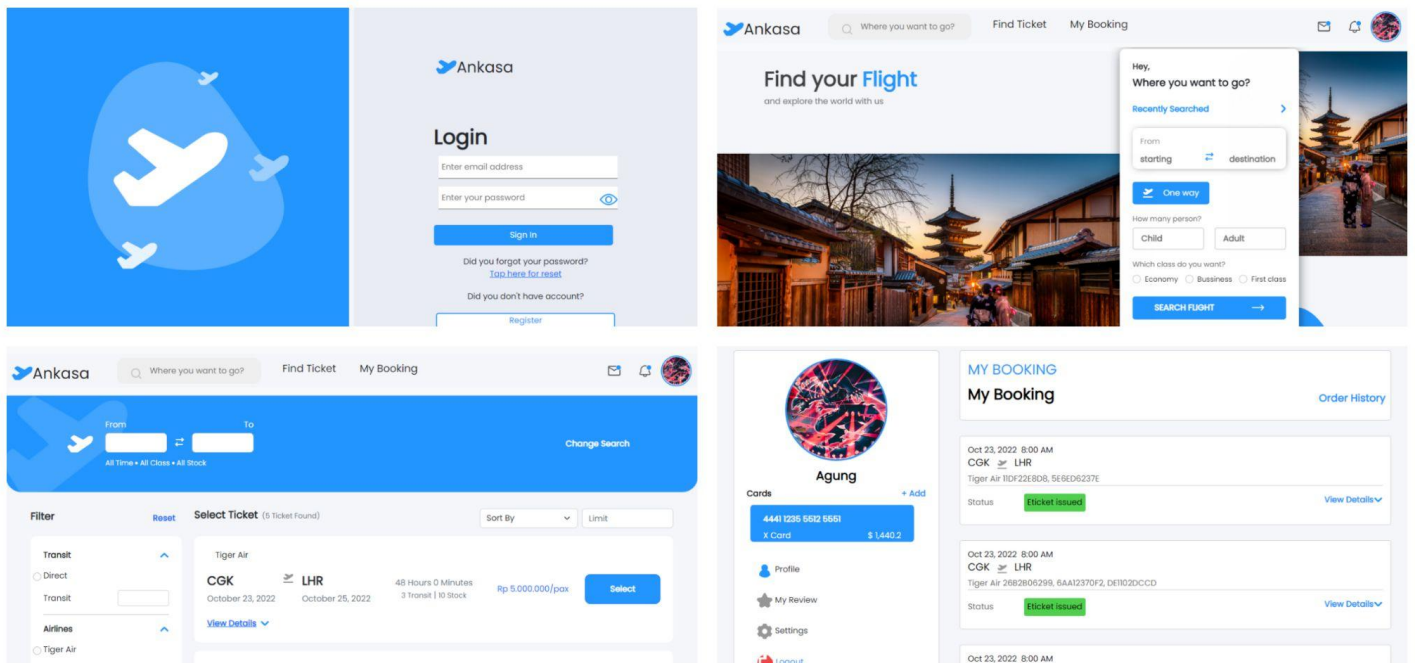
Ankasa

Login

Enter email address

Enter your password

Sign In

Did you forgot your password?

Tap here for reset

Did you don't have account?

Register

Ankasa

Where you want to go?

Find Ticket

My Booking

Find your Flight

and explore the world with us

Hey,

Where you want to go?

Recently Searched

From

starting

destination

One way

How many person?

Child

Adult

Which class do you want?

Economy

Bussiness

First class

SEARCH FLIGHT

Ankasa

Where you want to go?

Find Ticket

My Booking

From

To

All Time • All Class • All Stock

Change Search

Filter

Reset

Transit

Direct

Transit

Airlines

Tiger Air

Select Ticket (5 Ticket Found)

Sort By

Limit

Tiger Air

CGK

LHR

October 23, 2022

October 25, 2022

48 Hours 0 Minutes

3 Transit | 10 Stock

Rp 5.000.000/pax

Select

View Details

Agung

Cards

+ Add

4441 1235 5512 5551

X Card

$ 1,440.2

Profile

My Review

Settings

Logout

MY BOOKING

My Booking

Order History

Oct 23, 2022 8:00 AM

CGK LHR

Tiger Air 11DF22E8D8, 5E6ED6237E

Status

Eticket issued

View Details

Oct 23, 2022 8:00 AM

CGK LHR

Tiger Air 26B2B06299, 6AA12370F2, DE1102DCCD

Status

Eticket issued

View Details

Oct 23, 2022 8:00 AM